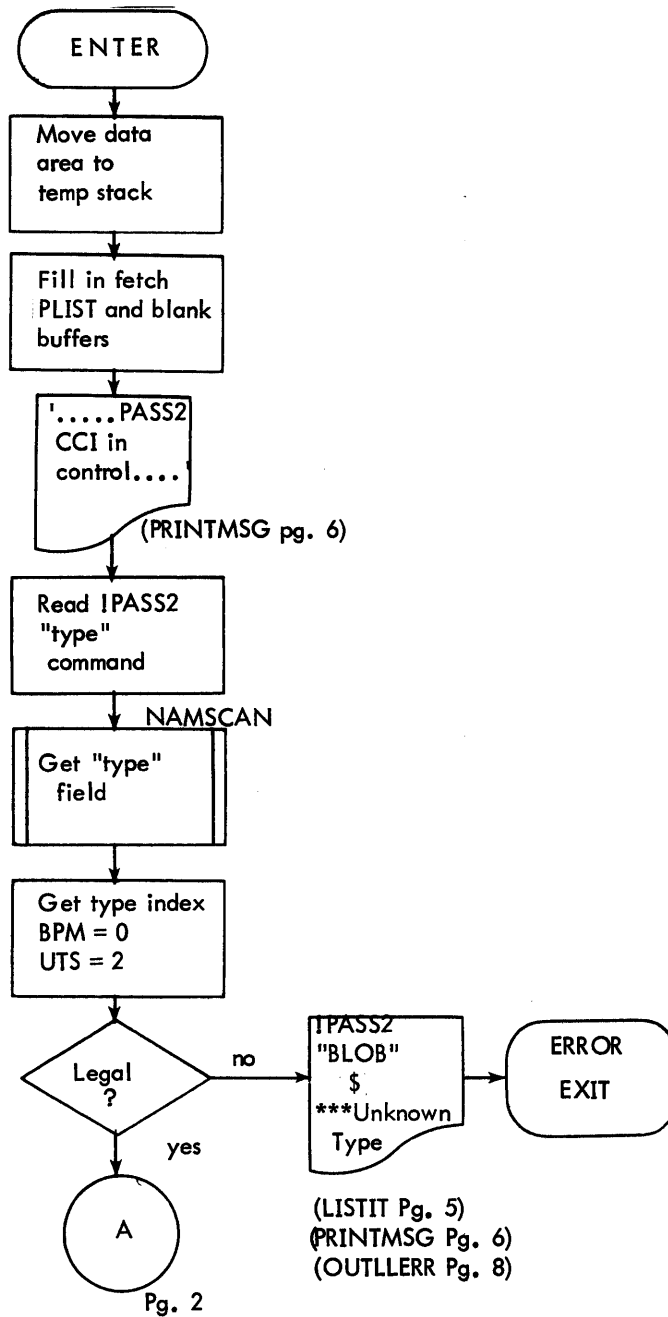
ENTER

Move data area to temp stack

Fill in fetch PLIST and blank buffers

'.....PASS2 CCI in control....'

(PRINTMSG pg. 6)

Read !PASS2 "type" command

NAMSCAN

Get "type" field

Get type index
BPM = 0
UTS = 2

Legal ?

no

!PASS2 "BLOB" $ ***Unknown Type

ERROR EXIT

yes

A

Pg. 2

(LISTIT Pg. 5)
(PRINTMSG Pg. 6)
(OUTLLERR Pg. 8)